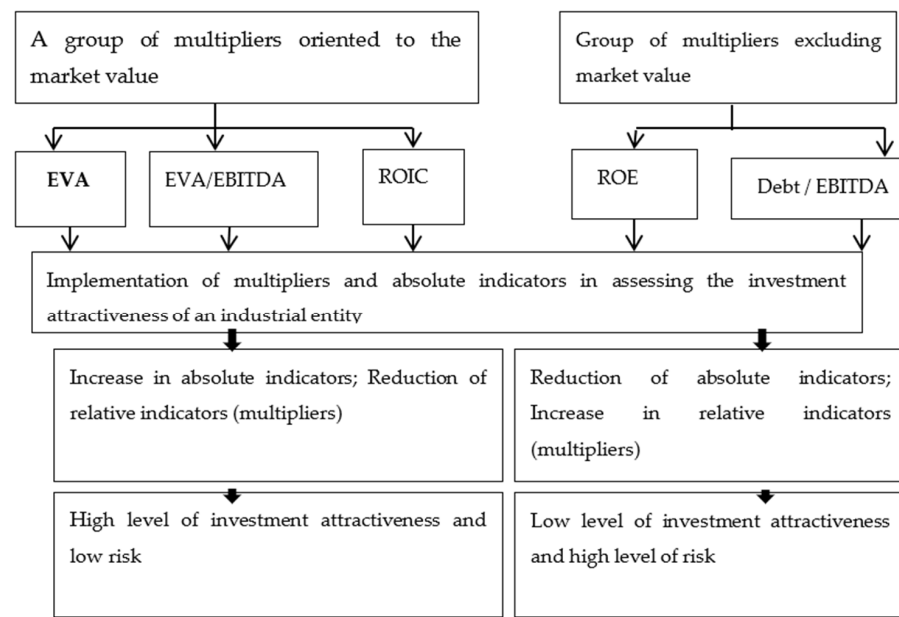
A group of multipliers oriented to the market value

Group of multipliers excluding market value

EVA

EVA/EBITDA

ROIC

ROE

Debt / EBITDA

Implementation of multipliers and absolute indicators in assessing the investment attractiveness of an industrial entity

Increase in absolute indicators; Reduction of relative indicators (multipliers)

Reduction of absolute indicators; Increase in relative indicators (multipliers)

High level of investment attractiveness and low risk

Low level of investment attractiveness and high level of risk